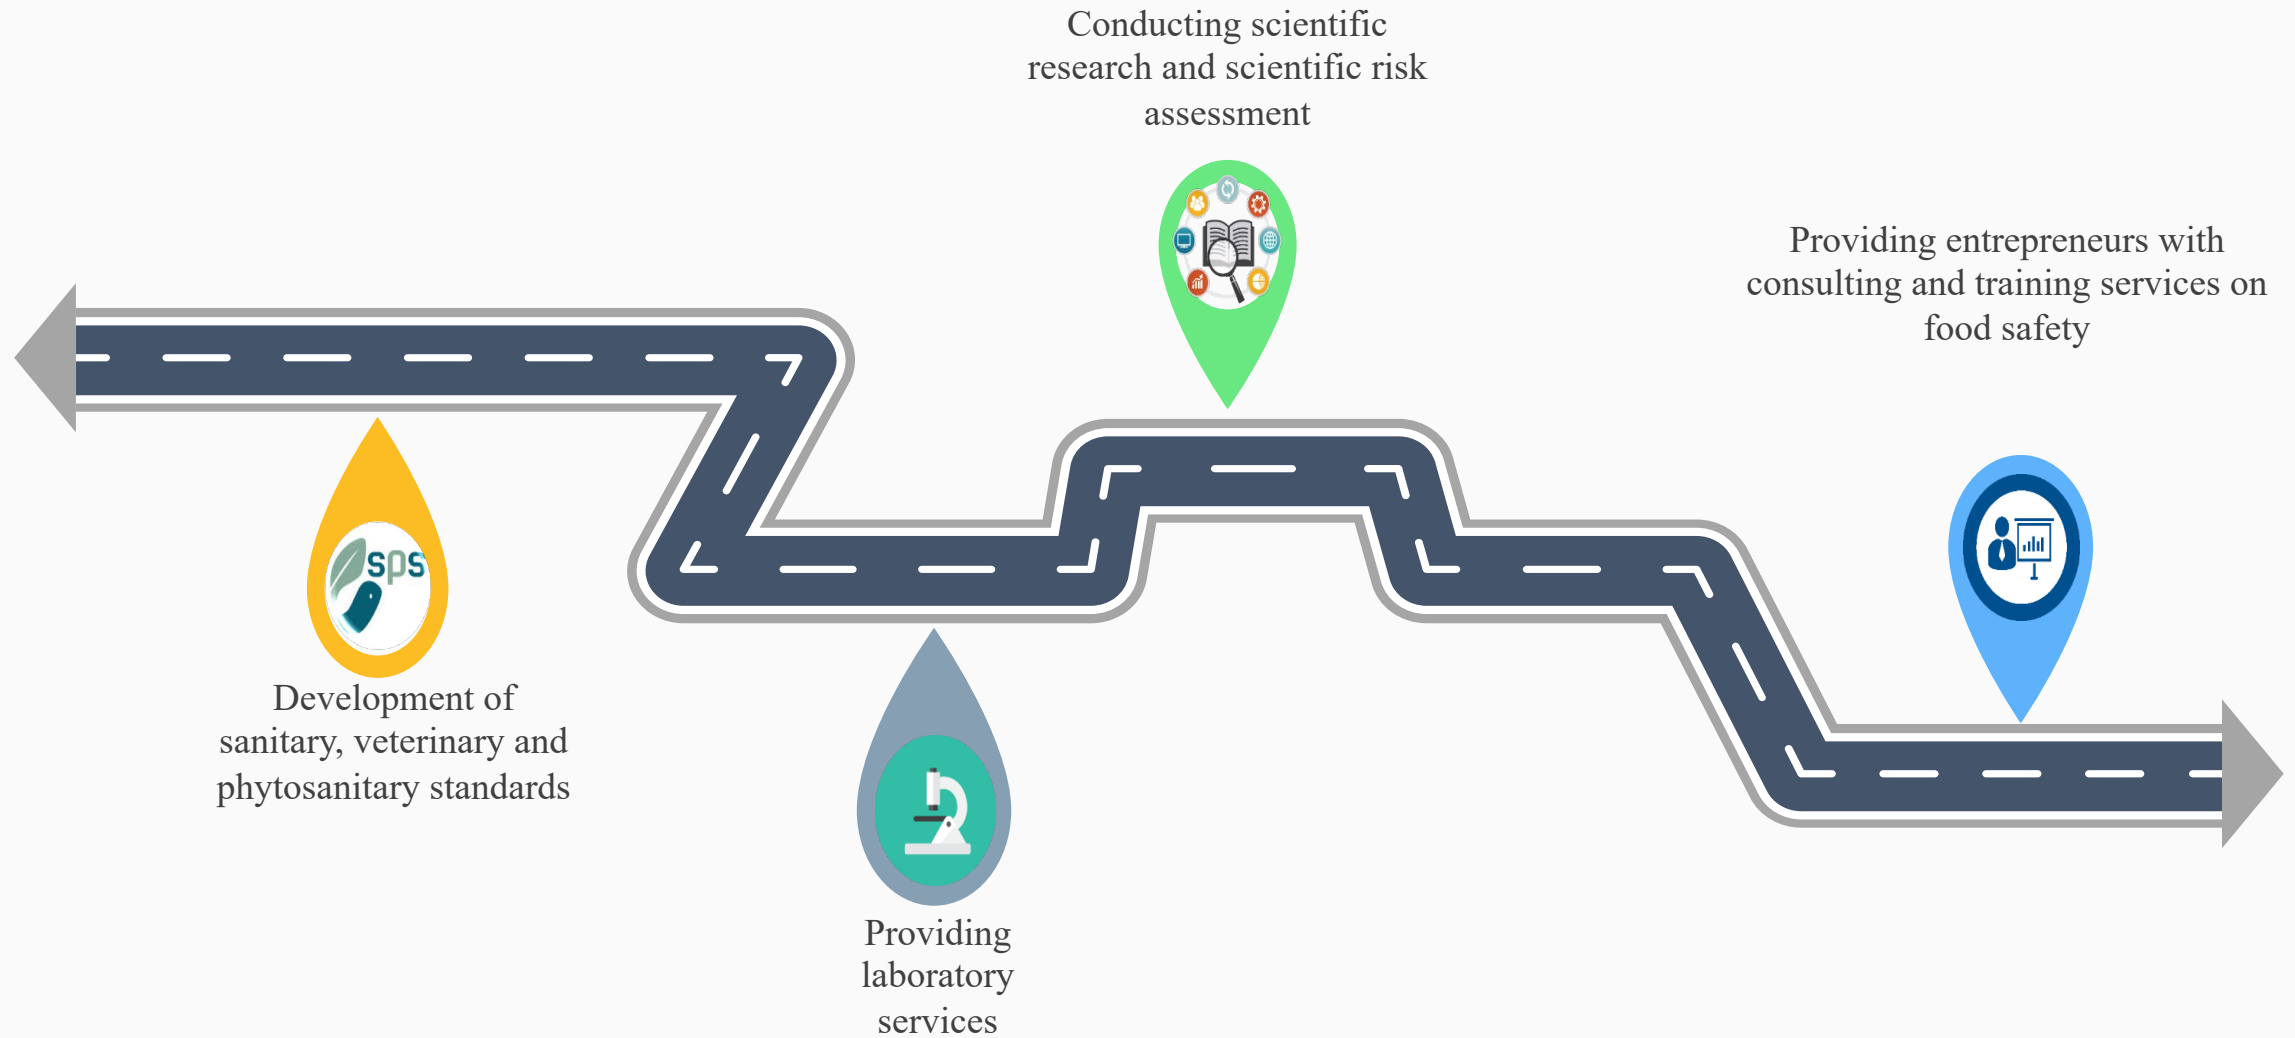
Conducting scientific research and scientific risk assessment

Providing entrepreneurs with consulting and training services on food safety

sps

Development of sanitary, veterinary and phytosanitary standards

Providing laboratory services